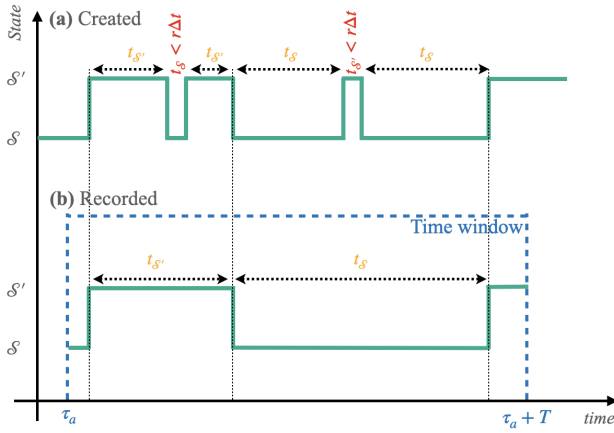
State

(a) Created

$t_{\mathcal{S}'}$

$t_{\mathcal{S}} < r\Delta t$

$t_{\mathcal{S}'}$

$t_{\mathcal{S}}$

$t_{\mathcal{S}'} < r\Delta t$

$t_{\mathcal{S}}$

$\mathcal{S}'$

$\mathcal{S}$

(b) Recorded

Time window

$t_{\mathcal{S}'}$

$t_{\mathcal{S}}$

$\mathcal{S}'$

$\mathcal{S}$

$\tau_a$

$\tau_a + T$

time